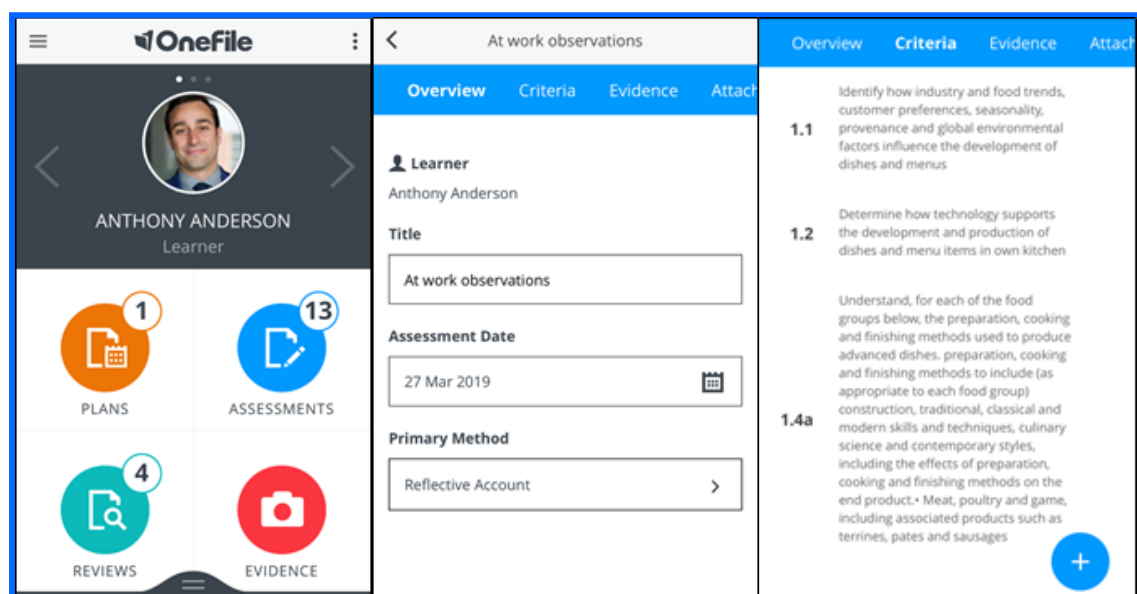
OneFile

ANTHONY ANDERSON
Learner

1
PLANS

13
ASSESSMENTS

4
REVIEWS

EVIDENCE

At work observations

Overview Criteria Evidence Attach

Learner
Anthony Anderson

Title
At work observations

Assessment Date
27 Mar 2019

Primary Method
Reflective Account

Overview Criteria Evidence Attach

1.1 Identify how industry and food trends, customer preferences, seasonality, provenance and global environmental factors influence the development of dishes and menus

1.2 Determine how technology supports the development and production of dishes and menu items in own kitchen

1.4a Understand, for each of the food groups below, the preparation, cooking and finishing methods used to produce advanced dishes. preparation, cooking and finishing methods to include (as appropriate to each food group) construction, traditional, classical and modern skills and techniques, culinary science and contemporary styles, including the effects of preparation, cooking and finishing methods on the end product.• Meat, poultry and game, including associated products such as terrines, pates and sausages

+